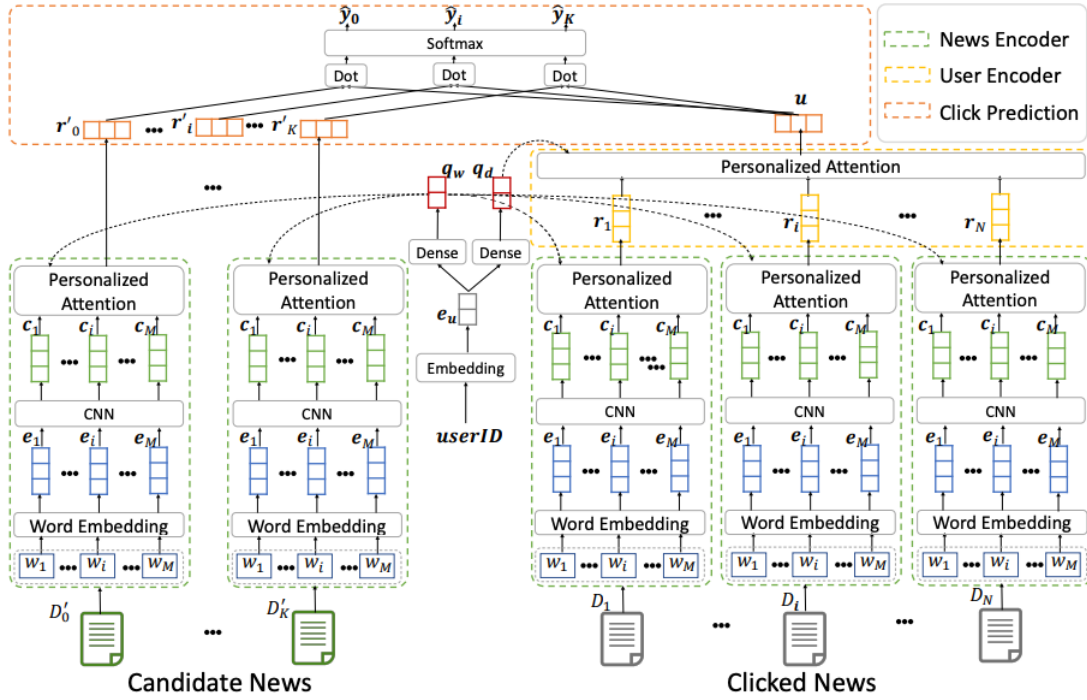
$\hat{y}_0$ $\hat{y}_i$ $\hat{y}_K$

Softmax

Dot Dot Dot

$r'_0$ ••• $r'_i$ ••• $r'_K$

$u$

News Encoder
User Encoder
Click Prediction

$q_w$ $q_d$

Personalized Attention

$r_1$ ••• $r_i$ ••• $r_N$

Dense Dense

$e_u$

Embedding

$userID$

Personalized Attention
$c_1$ ••• $c_i$ ••• $c_M$
CNN
$e_1$ ••• $e_i$ ••• $e_M$
Word Embedding
$w_1$ ••• $w_i$ ••• $w_M$

Personalized Attention
$c_1$ ••• $c_i$ ••• $c_M$
CNN
$e_1$ ••• $e_i$ ••• $e_M$
Word Embedding
$w_1$ ••• $w_i$ ••• $w_M$

Personalized Attention
$c_1$ ••• $c_i$ ••• $c_M$
CNN
$e_1$ ••• $e_i$ ••• $e_M$
Word Embedding
$w_1$ ••• $w_i$ ••• $w_M$

Personalized Attention
$c_1$ ••• $c_i$ ••• $c_M$
CNN
$e_1$ ••• $e_i$ ••• $e_M$
Word Embedding
$w_1$ ••• $w_i$ ••• $w_M$

Personalized Attention
$c_1$ ••• $c_i$ ••• $c_M$
CNN
$e_1$ ••• $e_i$ ••• $e_M$
Word Embedding
$w_1$ ••• $w_i$ ••• $w_M$

$D'_0$ ••• $D'_K$ $D_1$ ••• $D_i$ ••• $D_N$

Candidate News Clicked News